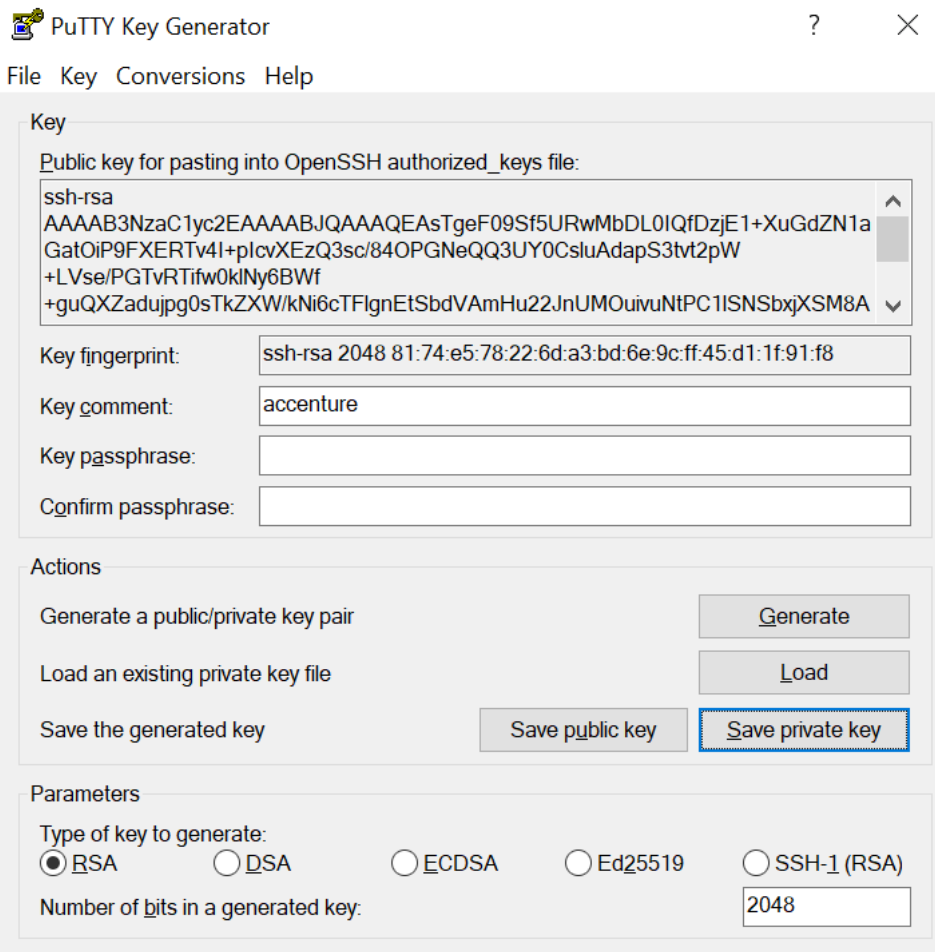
PuTTY Key Generator ? ✕

File Key Conversions Help

Key

Public key for pasting into OpenSSH authorized_keys file:

ssh-rsa
AAAAB3NzaC1yc2EAAAABJQAAAQEAsTgeF09Sf5URwMbDL0IQfDzjE1+XuGdZN1aGatOiP9FXERTv4I+pIcvXEzQ3sc/84OPGNeQQ3UY0CsluAdapS3tvt2pW+LVse/PGTvRTifw0klNy6BWf+guQXZadujpg0sTkZXW/kNi6cTFlgnEtSbdVAmHu22JnUMOuivuNtPC1lSNSbxjXSM8A

Key fingerprint: ssh-rsa 2048 81:74:e5:78:22:6d:a3:bd:6e:9c:ff:45:d1:1f:91:f8

Key comment: accenture

Key passphrase:

Confirm passphrase:

Actions

Generate a public/private key pair Generate

Load an existing private key file Load

Save the generated key Save public key Save private key

Parameters

Type of key to generate:
RSA DSA ECDSA Ed25519 SSH-1 (RSA)

Number of bits in a generated key: 2048